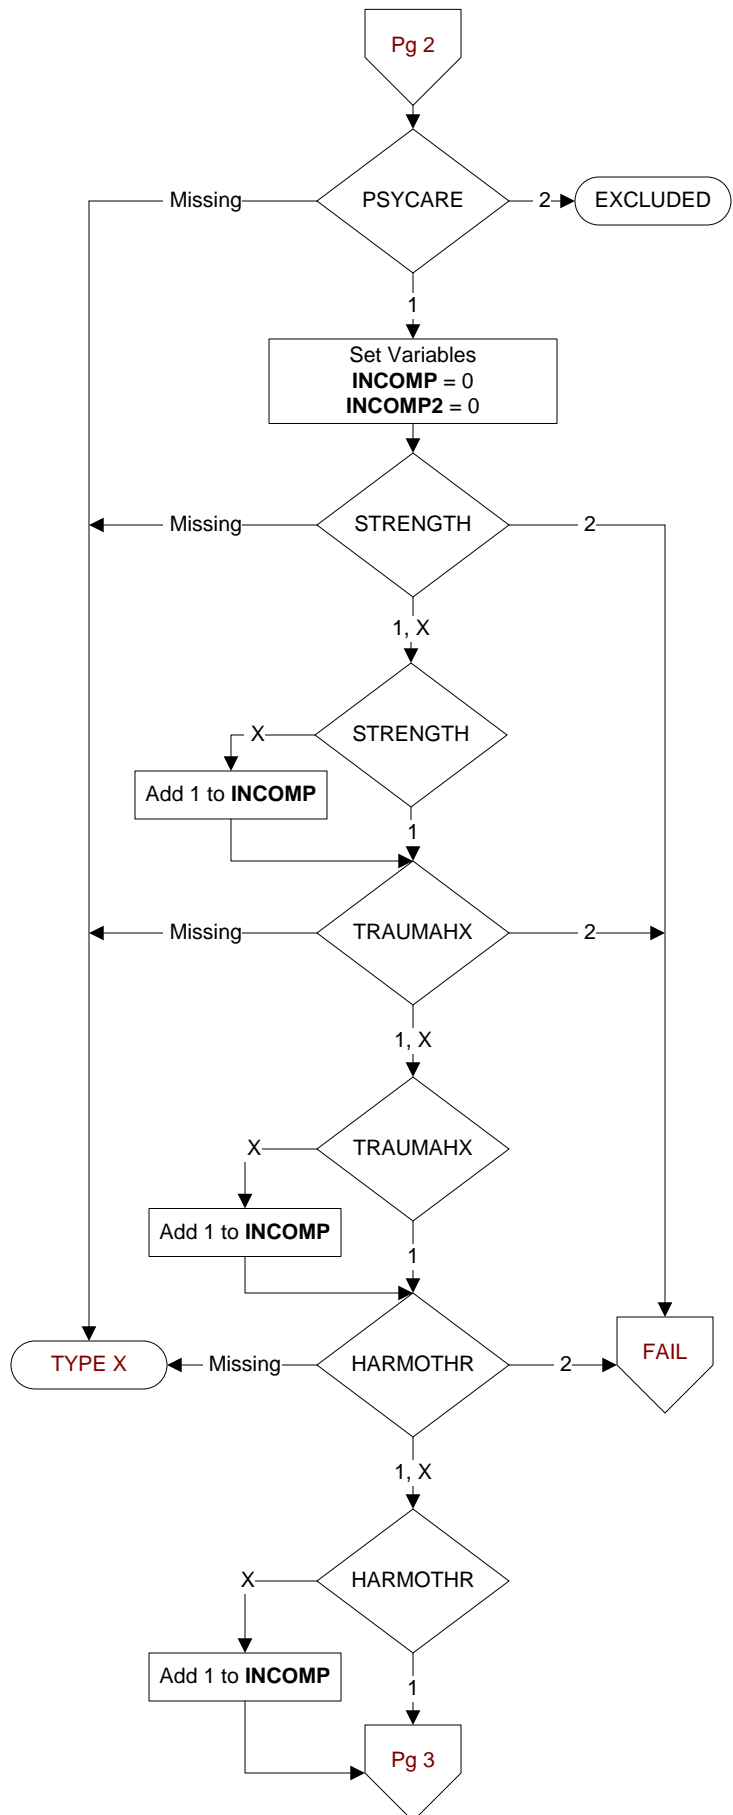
Pg 2

Missing
PSYCARE
2
EXCLUDED
1

Set Variables
**INCOMP** = 0
**INCOMP2** = 0

Missing
STRENGTH
2
1, X

X
STRENGTH
Add 1 to **INCOMP**
1

Missing
TRAUMAHX
2
1, X

X
TRAUMAHX
Add 1 to **INCOMP**
1

TYPE X
Missing
HARMOTHR
2
FAIL
1, X

X
HARMOTHR
Add 1 to **INCOMP**
1

Pg 3